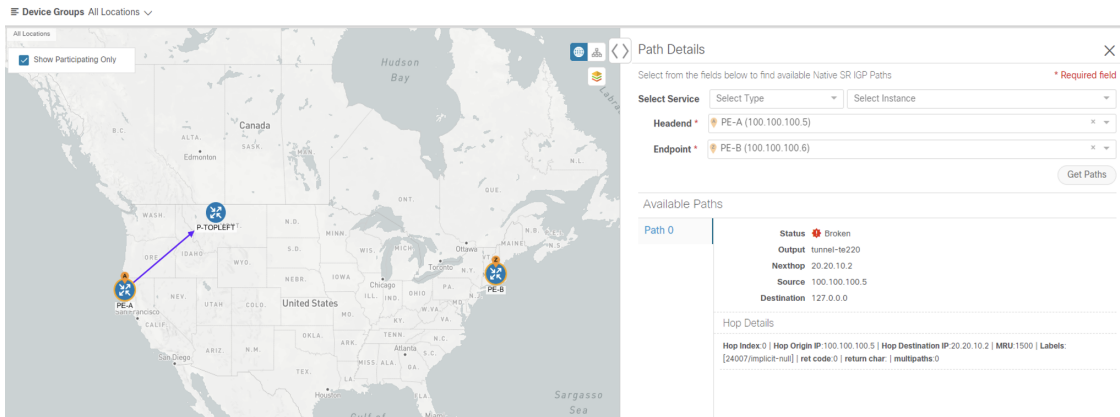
Device Groups All Locations

All Locations

Show Participating Only

Hudson Bay

Labra

Canada

Edmonton

SASK.

MAN.

QUE.

N.L.

WASH.

P-TOPLEFT

N.D.

MINN.

ONT.

S.D.

Ottawa

MAINE

WYO.

Toronto

ORE.

IDAHO

NEBR.

Chicago

N.Y.

PE-B

PE-A

NEV.

UTAH

COLO.

United States

ILL.

San Francisco

CALIF.

KANS.

MO.

N.C.

ARIZ.

N.M.

OKLA.

Atlanta

San Diego

TEXAS

Houston

Sargasso Sea

Path Details

Select from the fields below to find available Native SR IGP Paths

* Required field

Select Service

Select Type

Select Instance

Headend *

PE-A (100.100.100.5)

Endpoint *

PE-B (100.100.100.6)

Get Paths

Available Paths

Path 0

Status Broken

Output tunnel-te220

Nexthop 20.20.10.2

Source 100.100.100.5

Destination 127.0.0.0

Hop Details

Hop Index:0 | Hop Origin IP:100.100.100.5 | Hop Destination IP:20.20.10.2 | MRU:1500 | Labels: [24007/implicit-null] | ret code:0 | return char: | multipaths:0